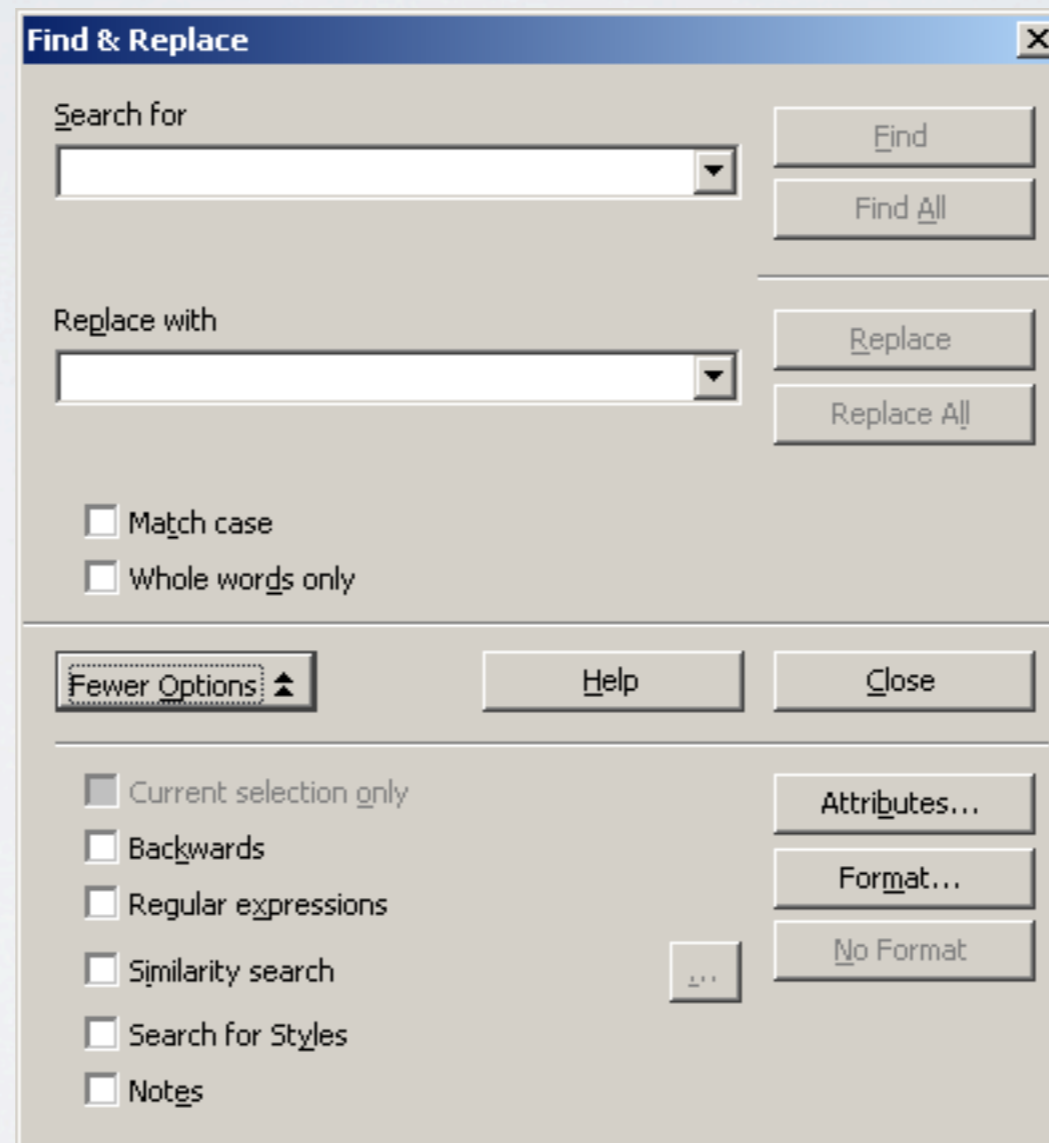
Find & Replace

Search for

Find

Find All

Replace with

Replace

Replace All

Match case

Whole words only

Fewer Options

Help

Close

Current selection only

Backwards

Regular expressions

Similarity search

...

Search for Styles

Notes

Attributes...

Format...

No Format